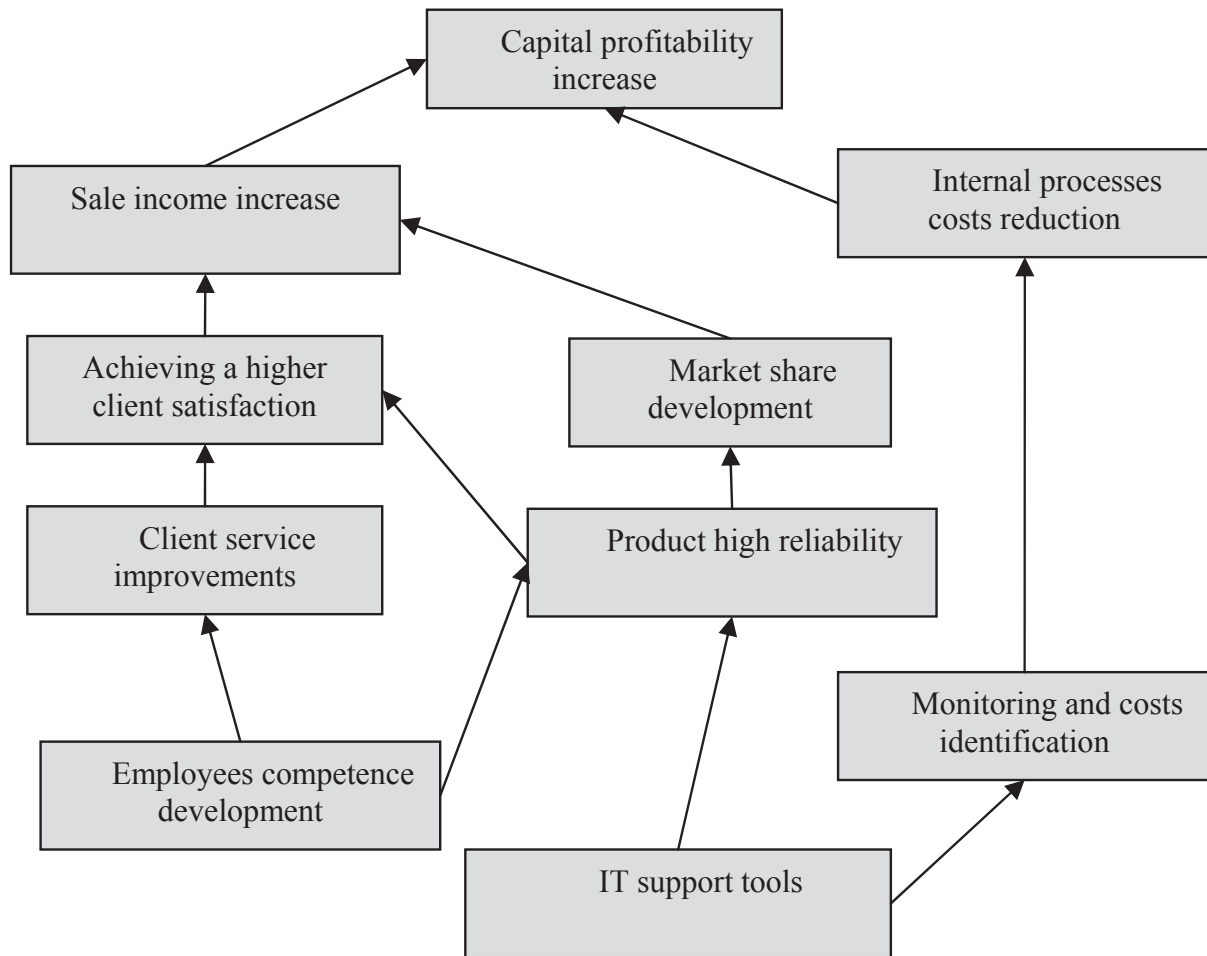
Capital profitability increase

Sale income increase

Internal processes costs reduction

Achieving a higher client satisfaction

Market share development

Client service improvements

Product high reliability

Monitoring and costs identification

Employees competence development

IT support tools